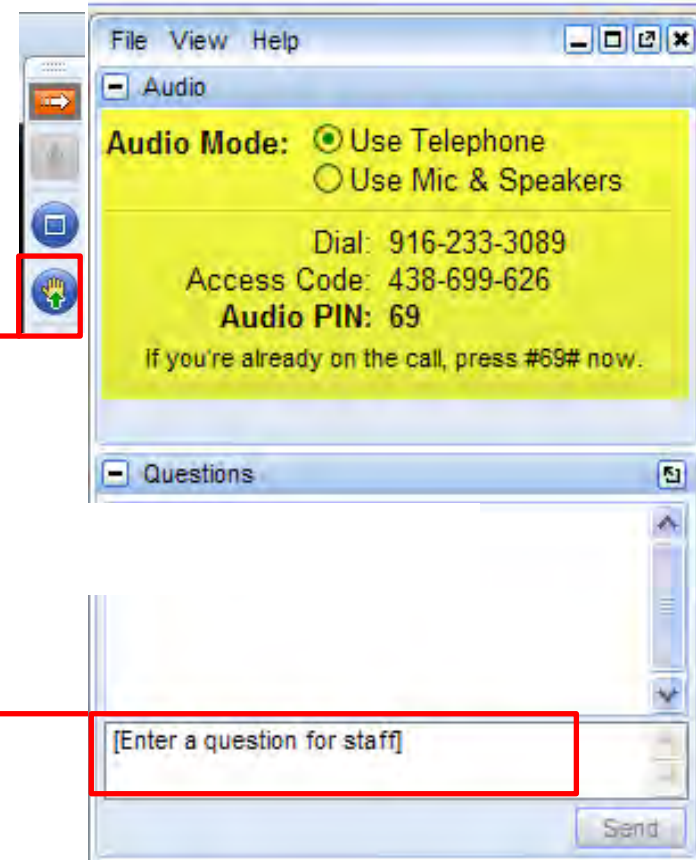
File View Help

Audio

Audio Mode: Use Telephone
Use Mic & Speakers

Dial: 916-233-3089
Access Code: 438-699-626
Audio PIN: 69
If you're already on the call, press #69# now.

Questions

[Enter a question for staff]

Send